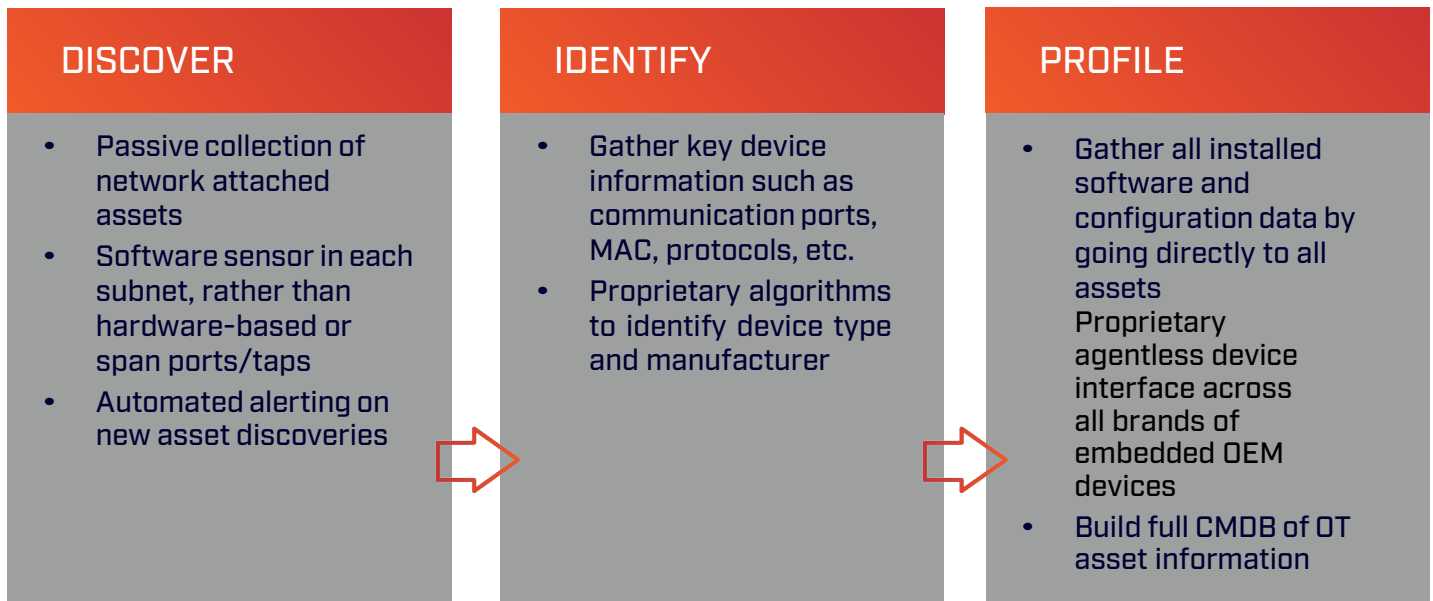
DISCOVER

- Passive collection of network attached assets
- Software sensor in each subnet, rather than hardware-based or span ports/taps
- Automated alerting on new asset discoveries

IDENTIFY

- Gather key device information such as communication ports, MAC, protocols, etc.
- Proprietary algorithms to identify device type and manufacturer

PROFILE

- Gather all installed software and configuration data by going directly to all assets
Proprietary agentless device interface across all brands of embedded OEM devices
- Build full CMDB of OT asset information